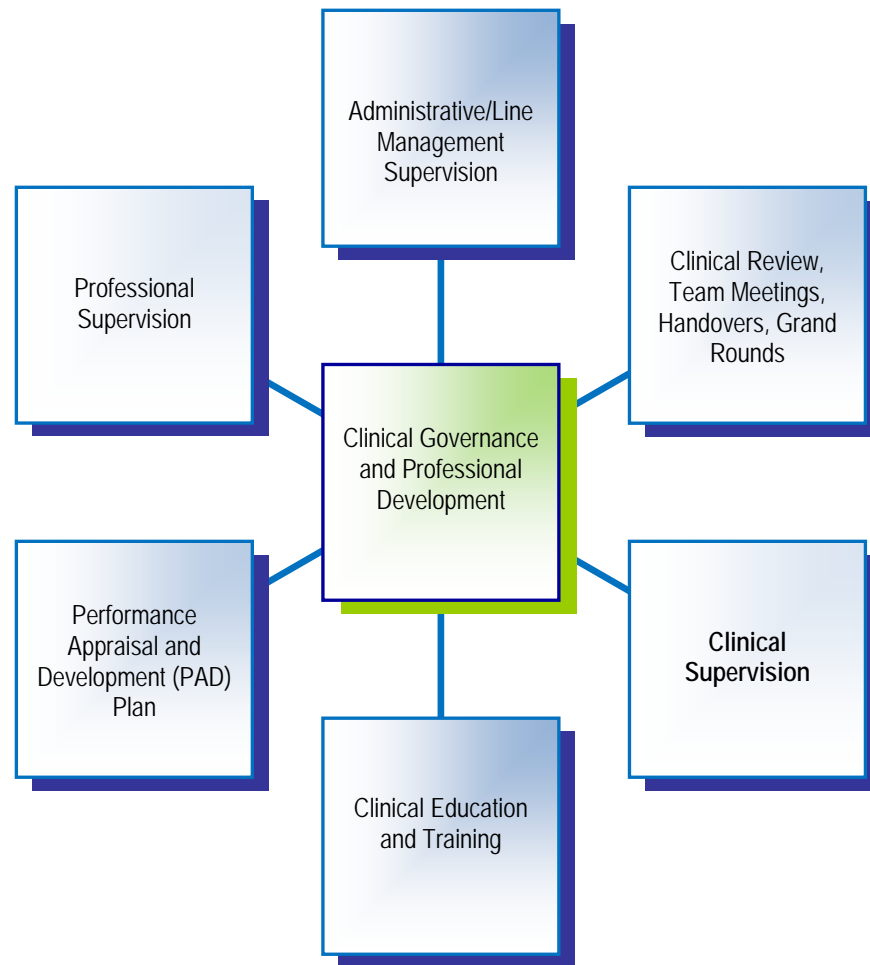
Administrative/Line Management Supervision

Professional Supervision

Clinical Review, Team Meetings, Handovers, Grand Rounds

Clinical Governance and Professional Development

Performance Appraisal and Development (PAD) Plan

Clinical Supervision

Clinical Education and Training